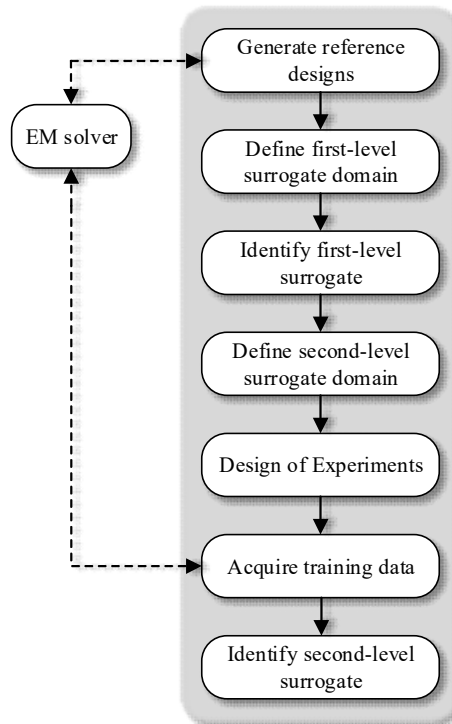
EM solver

Generate reference designs

Define first-level surrogate domain

Identify first-level surrogate

Define second-level surrogate domain

Design of Experiments

Acquire training data

Identify second-level surrogate